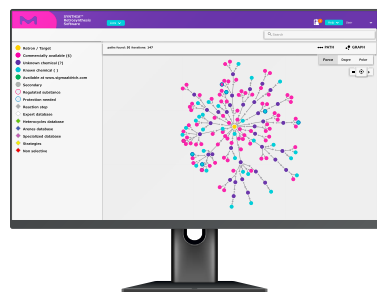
SYNTHIA™ Retrosynthesis Software

Search

Ration / Target
Commercially available (6)
Unknown chemical (7)
Known chemical ( )
Available at www.sigmaaldrich.com
Secondary
Regulated substance
Protection needed
Reaction step
Expert database
Heterocycles database
Arenes database
Specialized database
Strategies
Non selective

paths found: 20 Reactions: 147

PATH
GRAPH

Force
Organ
Polar